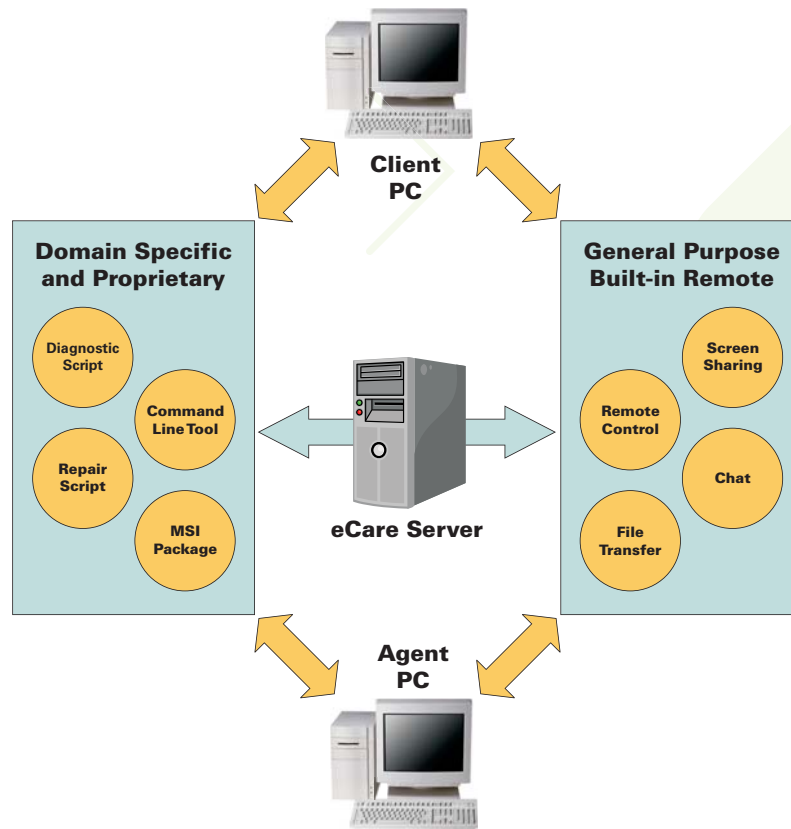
Client PC

Domain Specific and Proprietary

Diagnostic Script

Command Line Tool

Repair Script

MSI Package

General Purpose Built-in Remote

Screen Sharing

Remote Control

Chat

File Transfer

eCare Server

Agent PC